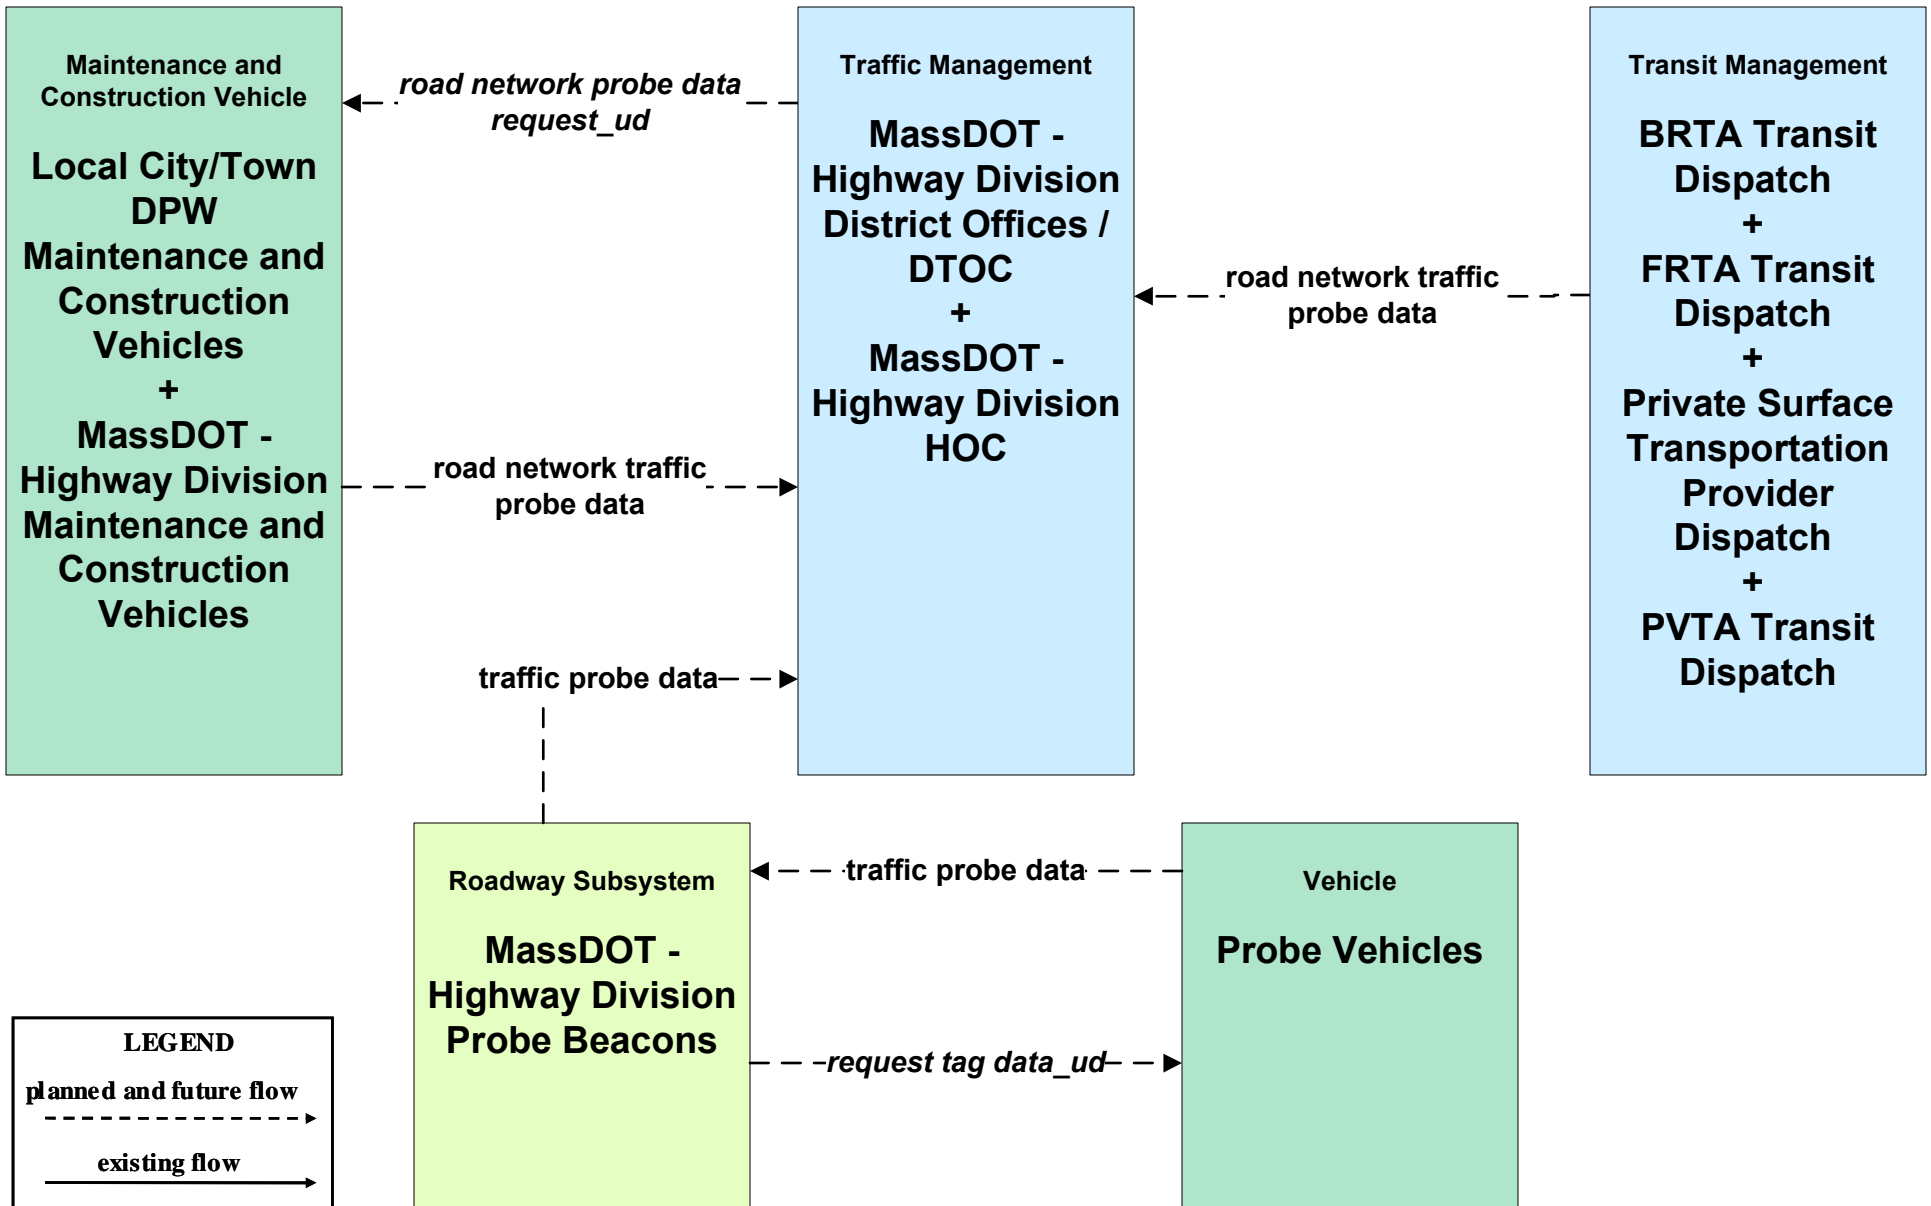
Maintenance and Construction Vehicle

Local City/Town DPW Maintenance and Construction Vehicles
+
MassDOT - Highway Division Maintenance and Construction Vehicles

road network probe data request_ud

Traffic Management

MassDOT - Highway Division District Offices / DTOC
+
MassDOT - Highway Division HOC

Transit Management

BRTA Transit Dispatch
+
FRTA Transit Dispatch
+
Private Surface Transportation Provider Dispatch
+
PVTA Transit Dispatch

road network traffic probe data

road network traffic probe data

traffic probe data

Roadway Subsystem

MassDOT - Highway Division Probe Beacons

traffic probe data

Vehicle

Probe Vehicles

request tag data_ud

LEGEND
planned and future flow
existing flow